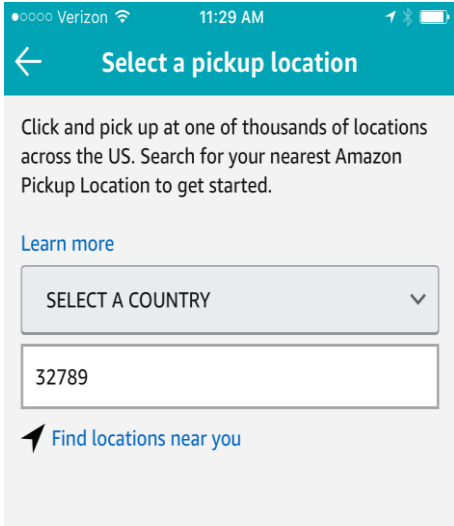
●○○○○ Verizon 11:29 AM

Select a pickup location

Click and pick up at one of thousands of locations across the US. Search for your nearest Amazon Pickup Location to get started.

Learn more

SELECT A COUNTRY

32789

Find locations near you